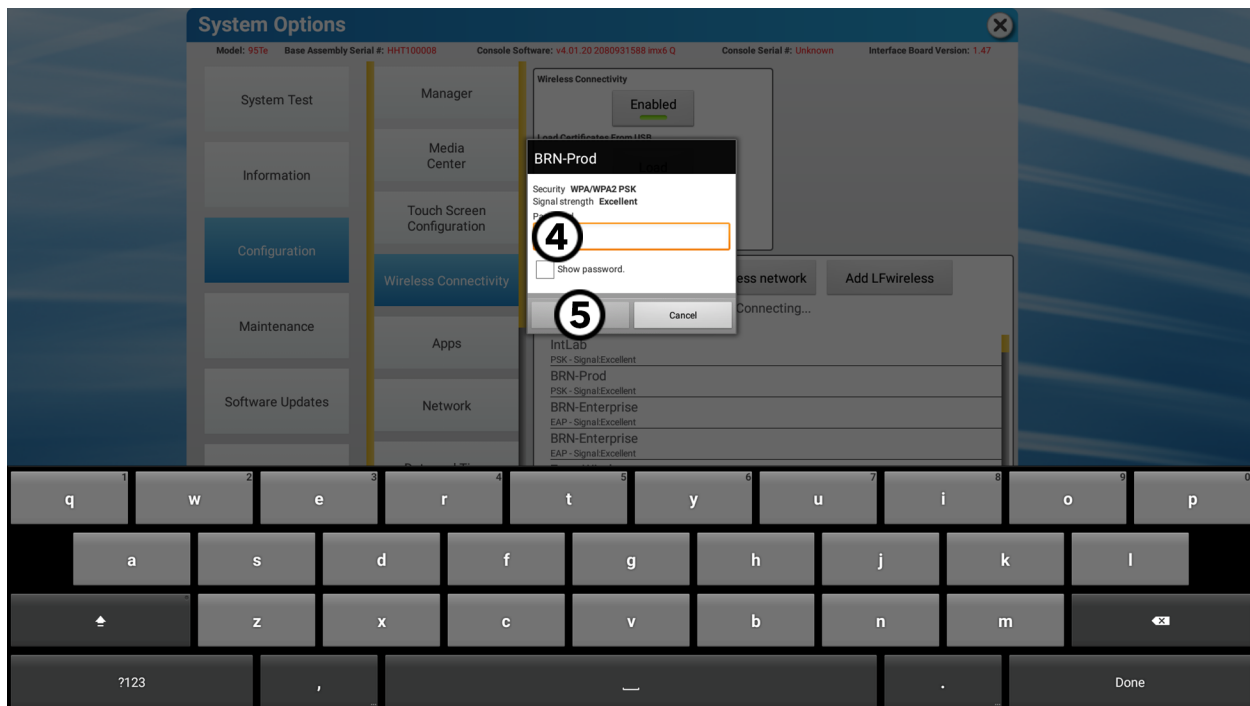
System Options

Model: 95Te Base Assembly Serial #: HHT100008 Console Software: v4.01.20.2080931588.imx6.Q Console Serial #: Unknown Interface Board Version: 1.47

System Test
Information
Configuration
Maintenance
Software Updates

Manager
Media Center
Touch Screen Configuration
Wireless Connectivity
Apps
Network

Wireless Connectivity
Enabled
Load Certificates From USB

BRN-Prod
Security WPA/WPA2 PSK
Signal strength Excellent
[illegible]
4
Show password.
5
Cancel

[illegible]ess network
Add LFwireless
Connecting...

IntLab
PSK - Signal:Excellent
BRN-Prod
PSK - Signal:Excellent
BRN-Enterprise
EAP - Signal:Excellent
BRN-Enterprise
EAP - Signal:Excellent

1 q 2 w 3 e 4 r 5 t 6 y 7 u 8 i 9 o 0 p
a s d f g h j k l
z x c v b n m
?123 , . Done